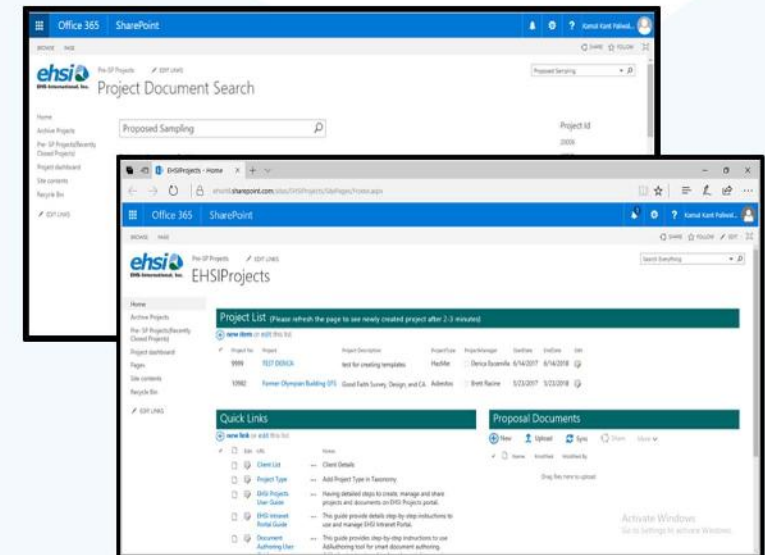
Office 365 SharePoint

Kamal Kant Paliwal

BROWSE PAGE

SHARE FOLLOW

ehsi EHS International, Inc.

Pre-SP Projects EDIT LINKS

Project Document Search

Proposed Sampling

Home

Active Projects

Pre- SP Projects(Recently Closed Projects)

Project dashboard

Site contents

Recycle Bin

EDIT LINKS

Proposed Sampling

Project Id

EHSIProjects - Home

ehsiintl.sharepoint.com/sites/EHSIProjects/SitePages/Home.aspx

Office 365 SharePoint

Kamal Kant Paliwal

BROWSE PAGE

SHARE FOLLOW EDIT

ehsi EHS International, Inc.

Pre-SP Projects EDIT LINKS

EHSIProjects

Search Everything

Home

Active Projects

Pre- SP Projects(Recently Closed Projects)

Project dashboard

Pages

Site contents

Recycle Bin

EDIT LINKS

Project List (Please refresh the page to see newly created project after 2-3 minutes)

new item or edit this list

| Project No | Project | Project Description | ProjectType | ProjectManager | StartDate | EndDate | Edit |
|---|---|---|---|---|---|---|---|
| 9999 | TEST DERICA | test for creating templates | HazMat | Derica Escanilla | 6/14/2017 | 6/14/2018 | |
| 12982 | Former Olympian Building EFS | Good Faith Survey, Design, and CA | Asbestos | Brett Racine | 5/23/2017 | 5/23/2018 | |

Quick Links

new link or edit this list

| Edit | URL | Notes |
|---|---|---|
| | Client List | Client Details |
| | Project Type | Add Project Type in Taxonomy |
| | EHSI Projects User Guide | Having detailed steps to create, manage and share projects and documents on EHSI Projects portal. |
| | EHSI Intranet Portal Guide | This guide provide details step-by-step instructions to use and manage EHSI Intranet Portal. |
| | Document Authoring User | This guide provides step-by-step instructions to use AdAuthoring tool for smart document authoring. |

Proposal Documents

New Upload Sync Share More

Name Modified Modified By

Drag files here to upload

Activate Windows
Go to Settings to activate Windows.